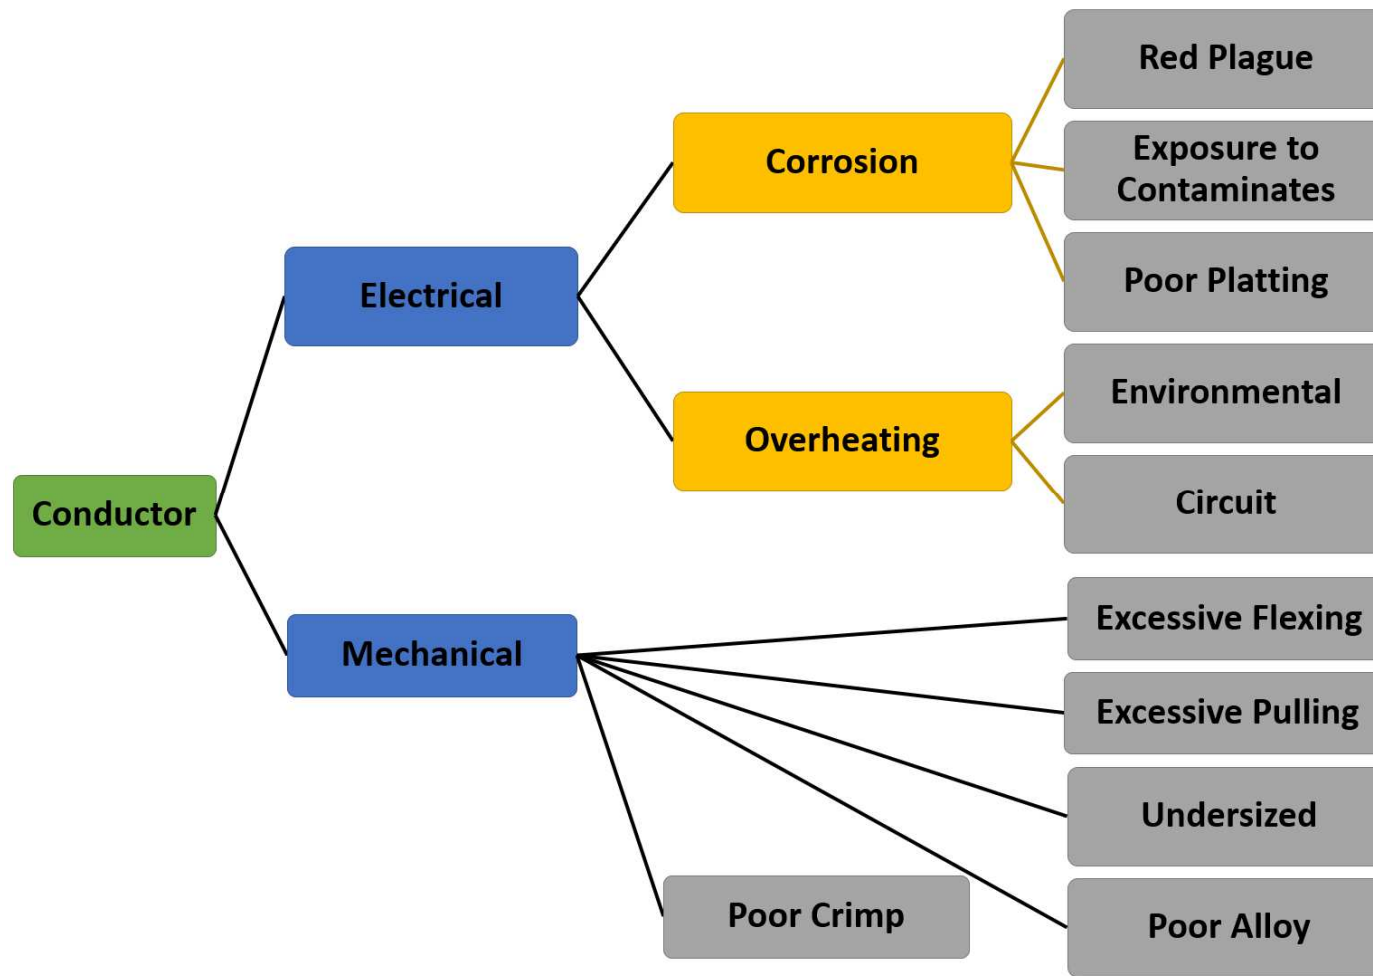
Conductor

Electrical

Corrosion

Red Plague

Exposure to Contaminates

Poor Platting

Overheating

Environmental

Circuit

Mechanical

Excessive Flexing

Excessive Pulling

Undersized

Poor Alloy

Poor Crimp